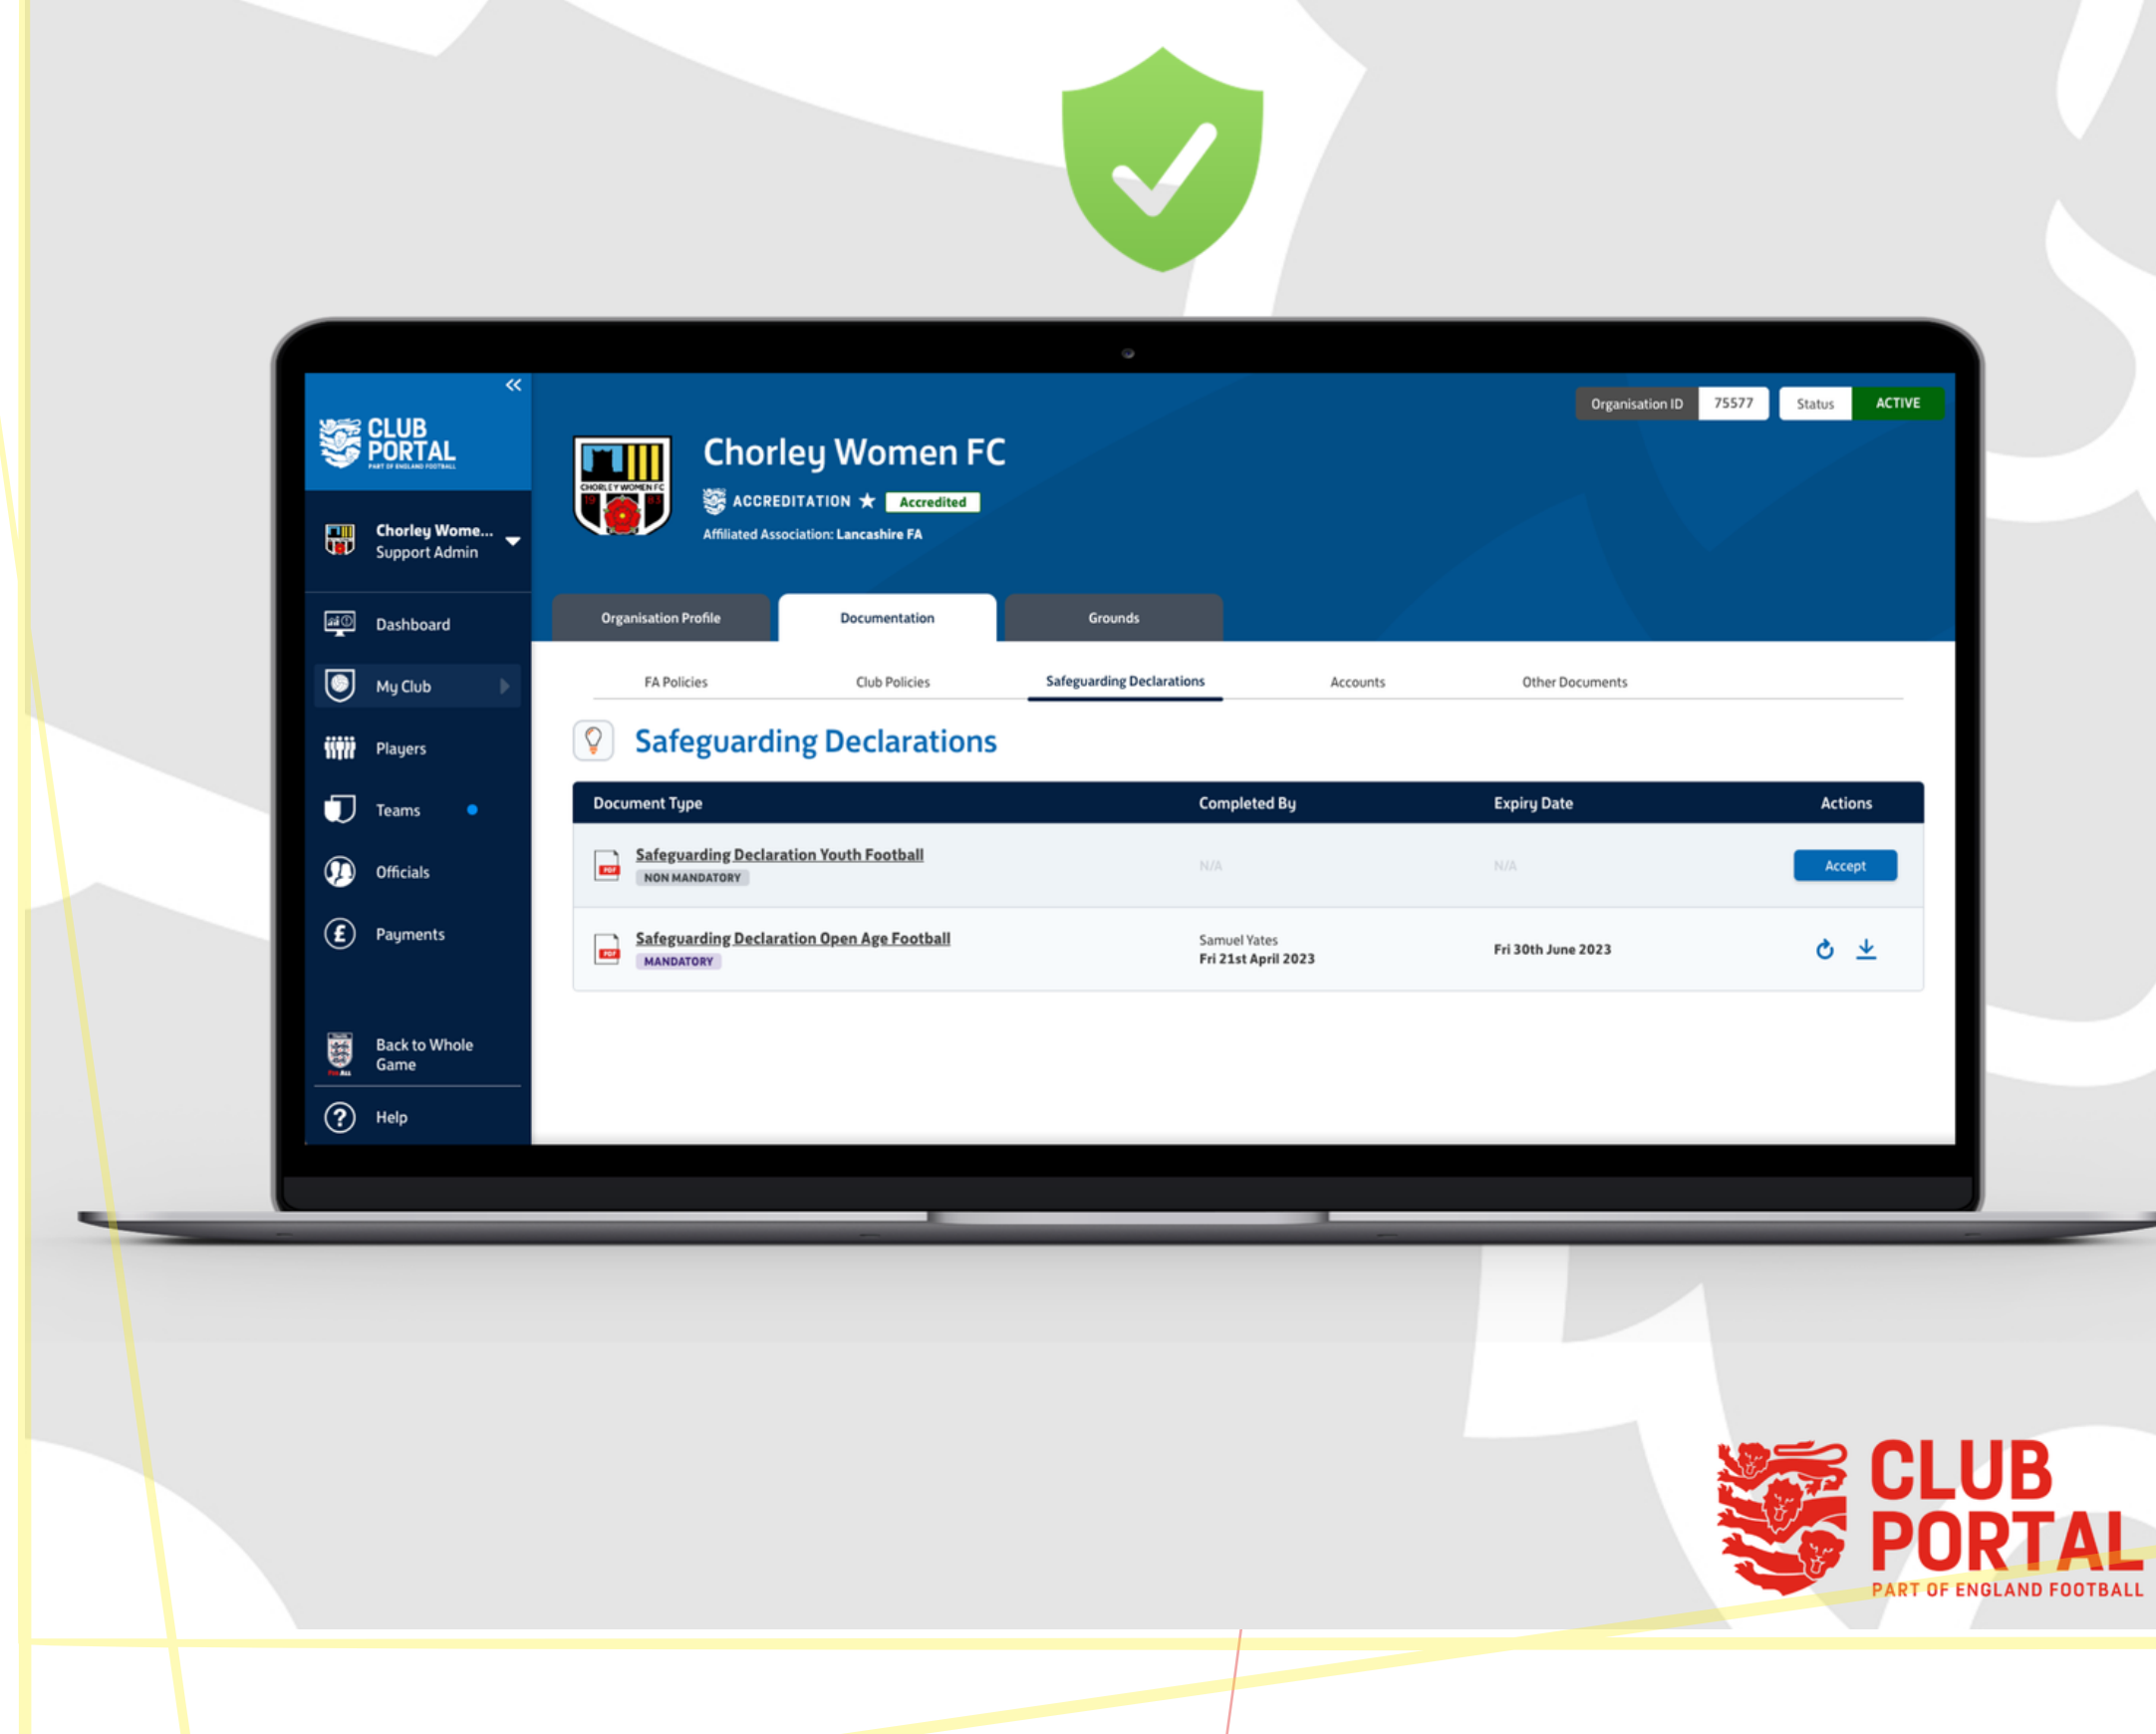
CLUB PORTAL
PART OF ENGLAND FOOTBALL

Chorley Wome...
Support Admin

Dashboard
My Club
Players
Teams
Officials
Payments
Back to Whole Game
Help

Organisation ID 75577 Status ACTIVE

CHORLEY WOMEN FC

Chorley Women FC
ACCREDITATION ★ Accredited
Affiliated Association: Lancashire FA

Organisation Profile | Documentation | Grounds

FA Policies | Club Policies | Safeguarding Declarations | Accounts | Other Documents

Safeguarding Declarations

| Document Type | Completed By | Expiry Date | Actions |
|---|---|---|---|
| PDF Safeguarding Declaration Youth Football NON MANDATORY | N/A | N/A | Accept |
| PDF Safeguarding Declaration Open Age Football MANDATORY | Samuel Yates Fri 21st April 2023 | Fri 30th June 2023 | |

CLUB PORTAL
PART OF ENGLAND FOOTBALL